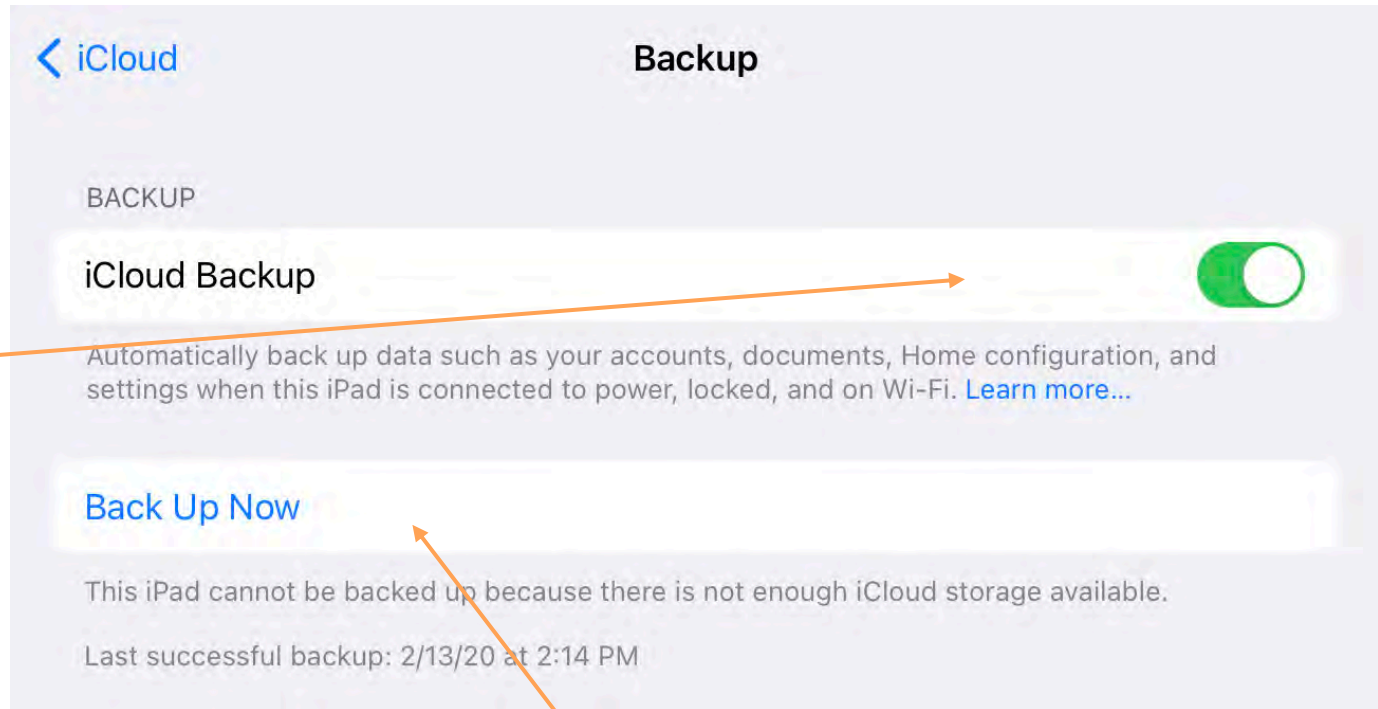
iCloud

Backup

BACKUP

iCloud Backup

Automatically back up data such as your accounts, documents, Home configuration, and settings when this iPad is connected to power, locked, and on Wi-Fi. Learn more...

Back Up Now

This iPad cannot be backed up because there is not enough iCloud storage available.

Last successful backup: 2/13/20 at 2:14 PM